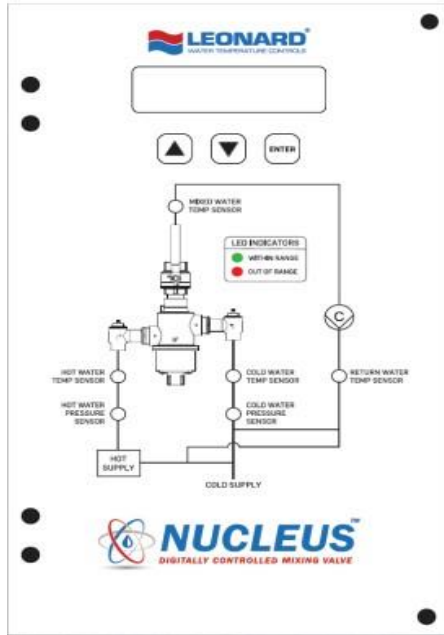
LEONARD®
WATER TEMPERATURE CONTROLS

ENTER

MIXED WATER TEMP SENSOR

LED INDICATORS
WITHIN RANGE
OUT OF RANGE

C

HOT WATER TEMP SENSOR

HOT WATER PRESSURE SENSOR

COLD WATER TEMP SENSOR

COLD WATER PRESSURE SENSOR

RETURN WATER TEMP SENSOR

HOT SUPPLY

COLD SUPPLY

NUCLEUS™
DIGITALLY CONTROLLED MIXING VALVE